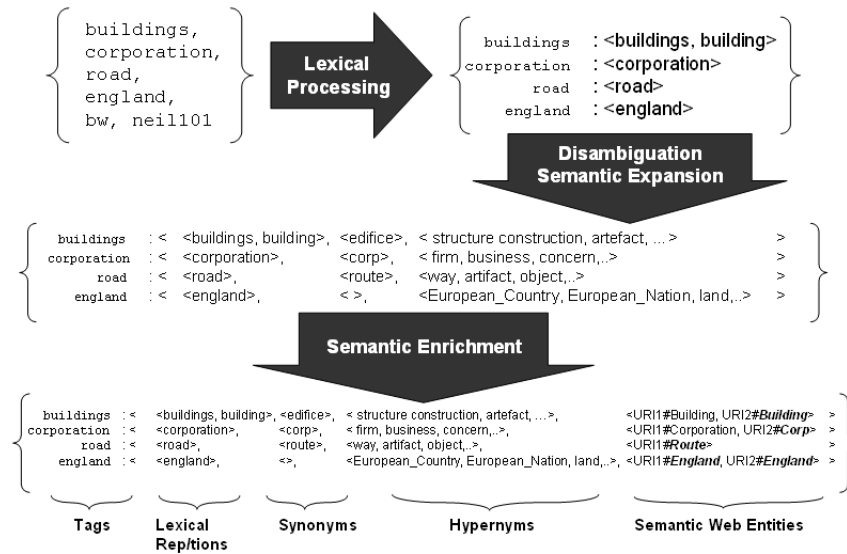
buildings, corporation, road, england, bw, neil101

Lexical Processing

buildings : <buildings, building>
corporation : <corporation>
road : <road>
england : <england>

Disambiguation Semantic Expansion

| | | | | | |
|---|---|---|---|---|---|
| buildings | : < | <buildings, building>, | <edifice>, | < structure construction, artefact, ... > | > |
| corporation | : < | <corporation>, | <corp>, | < firm, business, concern,..> | > |
| road | : < | <road>, | <route>, | <way, artifact, object,..> | > |
| england | : < | <england>, | < >, | <European_Country, European_Nation, land,..> | > |

Semantic Enrichment

| | | | | | | |
|---|---|---|---|---|---|---|
| buildings | : < | <buildings, building>, | <edifice>, | < structure construction, artefact, ...>, | <URI1#Building, URI2#***Building***> | > |
| corporation | : < | <corporation>, | <corp>, | < firm, business, concern,..>, | <URI1#Corporation, URI2#***Corp***> | > |
| road | : < | <road>, | <route>, | <way, artifact, object,..>, | <URI1#***Route***> | > |
| england | : < | <england>, | <>, | <European_Country, European_Nation, land,..>, | <URI1#***England***, URI2#***England***> | > |

Tags

Lexical Rep/tions

Synonyms

Hypernyms

Semantic Web Entities